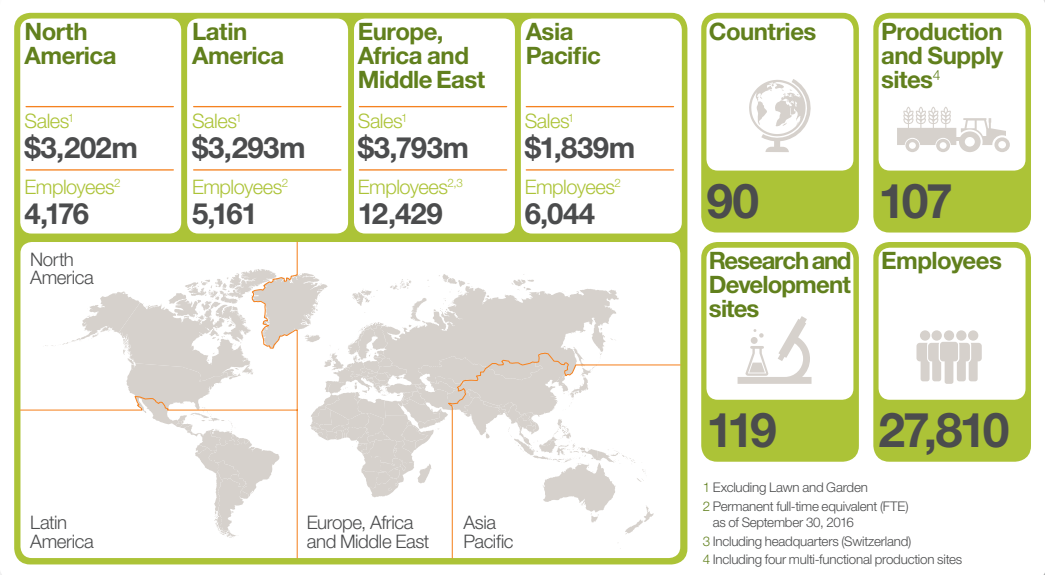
North America

Sales$^1$
$3,202m

Employees$^2$
4,176

Latin America

Sales$^1$
$3,293m

Employees$^2$
5,161

Europe, Africa and Middle East

Sales$^1$
$3,793m

Employees$^{2,3}$
12,429

Asia Pacific

Sales$^1$
$1,839m

Employees$^2$
6,044

North America

Latin America

Europe, Africa and Middle East

Asia Pacific

Countries
90

Production and Supply sites$^4$
107

Research and Development sites
119

Employees
27,810

1 Excluding Lawn and Garden
2 Permanent full-time equivalent (FTE) as of September 30, 2016
3 Including headquarters (Switzerland)
4 Including four multi-functional production sites